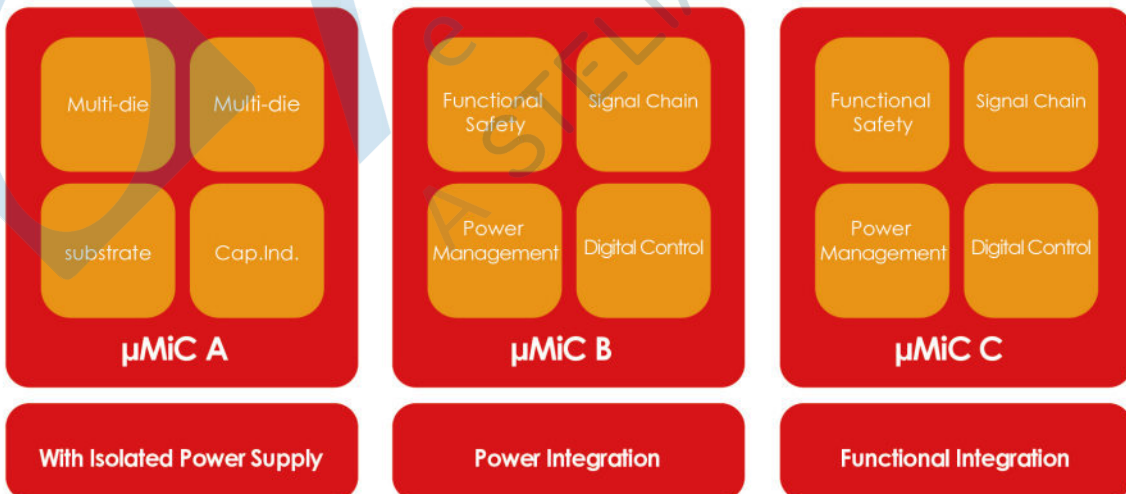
Multi-die

Multi-die

substrate

Cap.Ind.

µMiC A

Functional Safety

Signal Chain

Power Management

Digital Control

µMiC B

Functional Safety

Signal Chain

Power Management

Digital Control

µMiC C

With Isolated Power Supply

Power Integration

Functional Integration